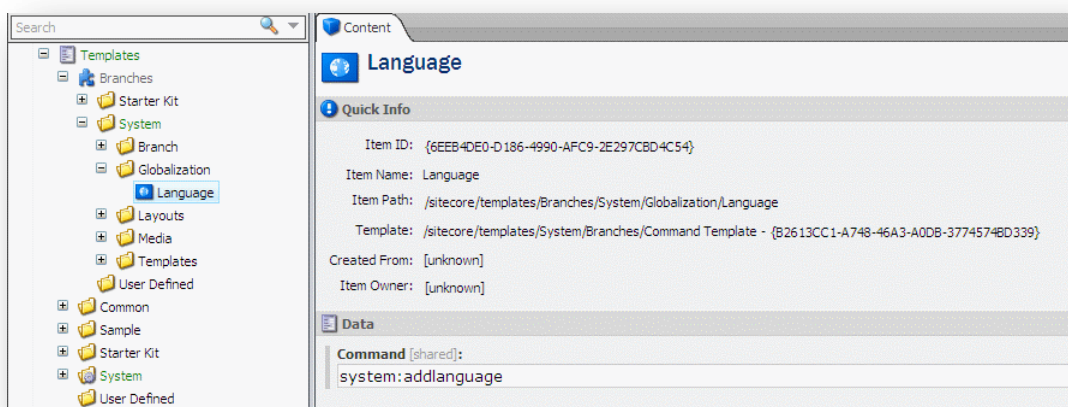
Search

Templates
Branches
Starter Kit
System
Branch
Globalization
Language
Layouts
Media
Templates
User Defined
Common
Sample
Starter Kit
System
User Defined

Content

Language

Quick Info

Item ID: {6EEB4DE0-D186-4990-AFC9-2E297CBD4C54}

Item Name: Language

Item Path: /sitecore/templates/Branches/System/Globalization/Language

Template: /sitecore/templates/System/Branches/Command Template - {B2613CC1-A748-46A3-A0DB-3774574BD339}

Created From: [unknown]

Item Owner: [unknown]

Data

Command [shared]:

system:addlanguage